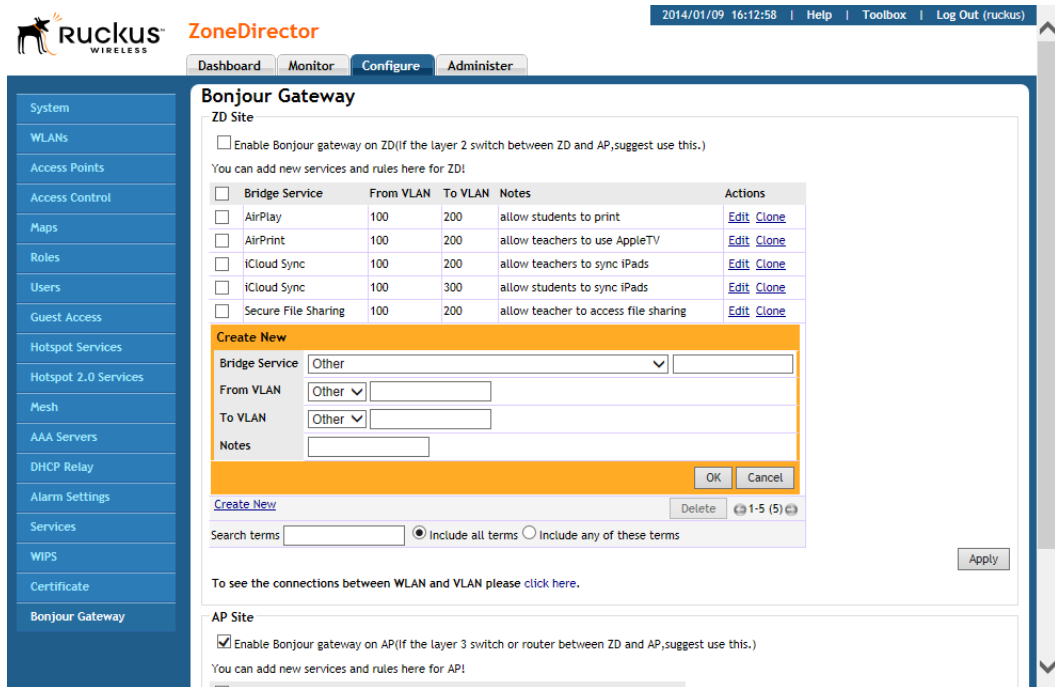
Ruckus WIRELESS ZoneDirector

2014/01/09 16:12:58 | Help | Toolbox | Log Out (ruckus)

Dashboard Monitor Configure Administer

System
WLANs
Access Points
Access Control
Maps
Roles
Users
Guest Access
Hotspot Services
Hotspot 2.0 Services
Mesh
AAA Servers
DHCP Relay
Alarm Settings
Services
WIPS
Certificate
Bonjour Gateway

Bonjour Gateway

ZD Site

Enable Bonjour gateway on ZD(If the layer 2 switch between ZD and AP,suggest use this.)

You can add new services and rules here for ZD!

| | Bridge Service | From VLAN | To VLAN | Notes | Actions |
|---|---|---|---|---|---|
| | AirPlay | 100 | 200 | allow students to print | Edit Clone |
| | AirPrint | 100 | 200 | allow teachers to use AppleTV | Edit Clone |
| | iCloud Sync | 100 | 200 | allow teachers to sync iPads | Edit Clone |
| | iCloud Sync | 100 | 300 | allow students to sync iPads | Edit Clone |
| | Secure File Sharing | 100 | 200 | allow teacher to access file sharing | Edit Clone |

Create New
Bridge Service Other
From VLAN Other
To VLAN Other
Notes

OK Cancel

Create New
Delete 1-5 (5)

Search terms Include all terms Include any of these terms

Apply

To see the connections between WLAN and VLAN please click here.

AP Site

Enable Bonjour gateway on AP(If the layer 3 switch or router between ZD and AP,suggest use this.)

You can add new services and rules here for AP!